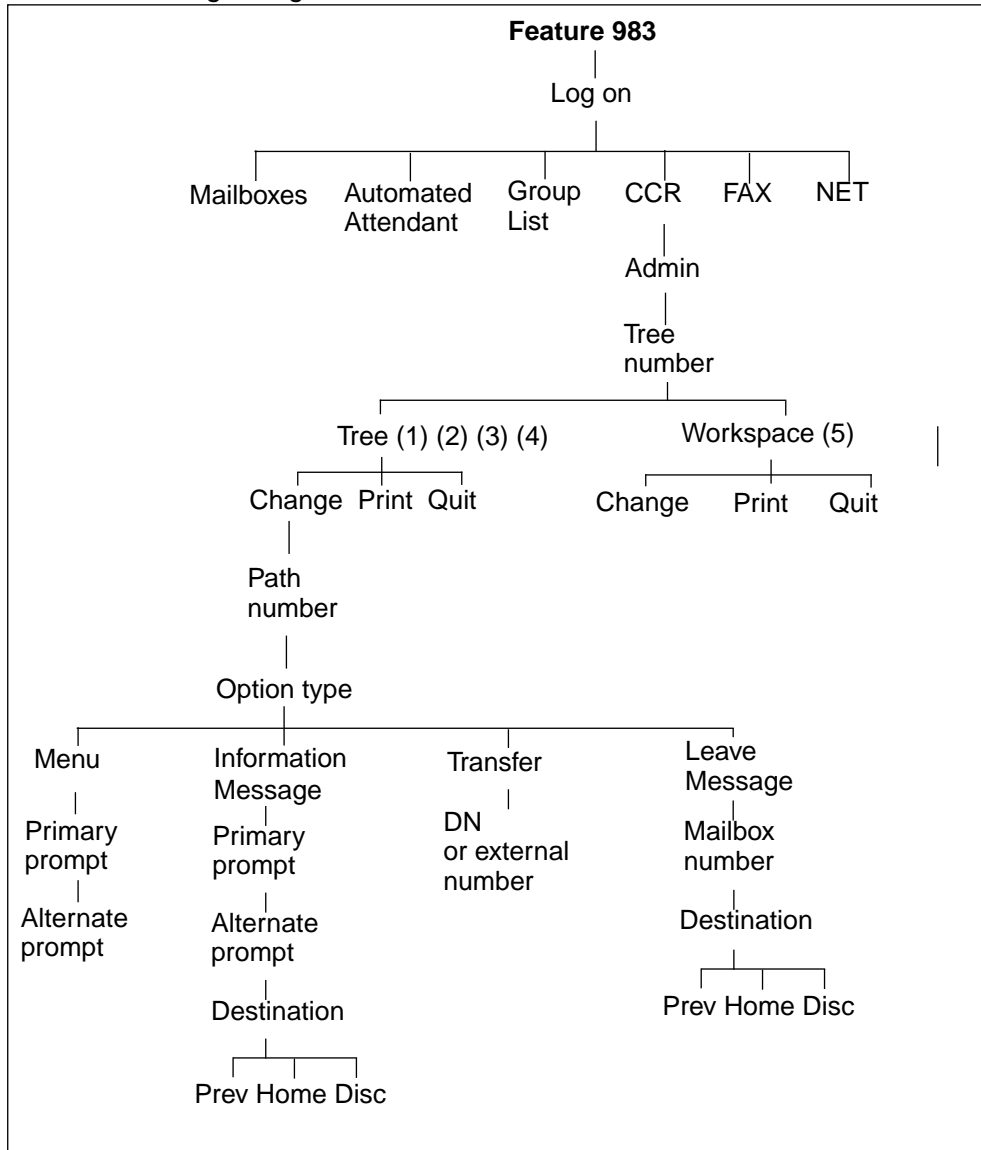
Feature 983

Log on

Mailboxes

Automated Attendant

Group List

CCR

FAX

NET

Admin

Tree number

Tree (1) (2) (3) (4)

Workspace (5)

Change

Print

Quit

Change

Print

Quit

Path number

Option type

Menu

Primary prompt

Alternate prompt

Information Message

Primary prompt

Alternate prompt

Destination

Prev Home Disc

Transfer

DN or external number

Leave Message

Mailbox number

Destination

Prev Home Disc